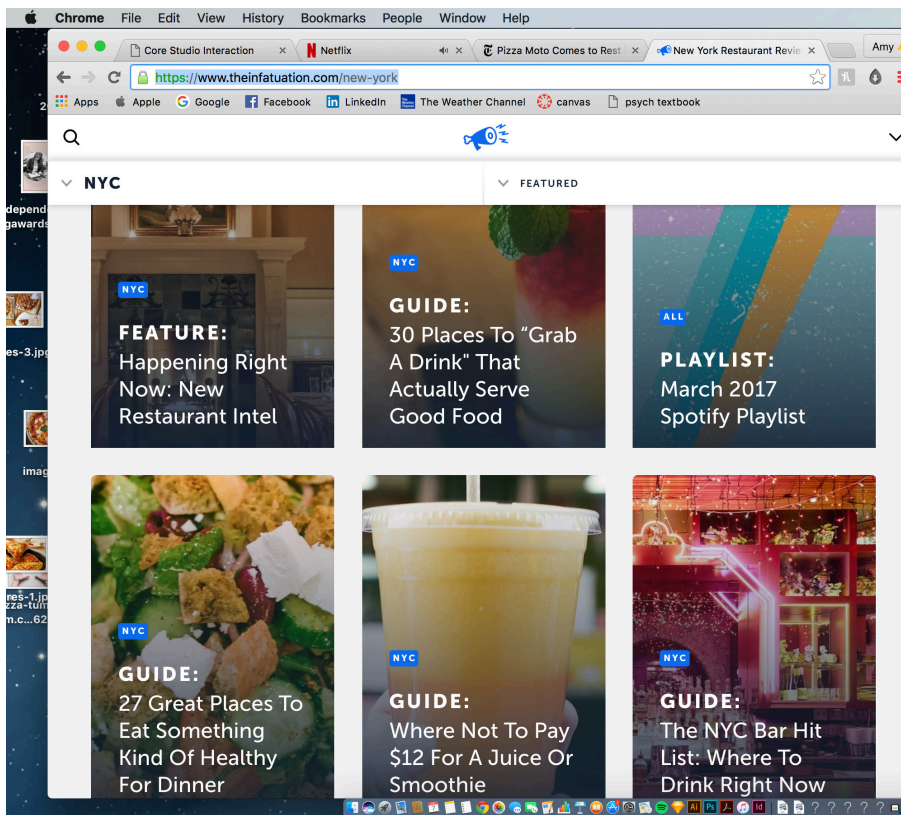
Chrome File Edit View History Bookmarks People Window Help

Core Studio Interaction
Netflix
Pizza Moto Comes to Rest
New York Restaurant Revie
Amy

https://www.theinfatuation.com/new-york

Apps Apple Google Facebook LinkedIn The Weather Channel canvas psych textbook

NYC
FEATURED

NYC
FEATURE:
Happening Right Now: New Restaurant Intel

NYC
GUIDE:
30 Places To "Grab A Drink" That Actually Serve Good Food

ALL
PLAYLIST:
March 2017 Spotify Playlist

NYC
GUIDE:
27 Great Places To Eat Something Kind Of Healthy For Dinner

NYC
GUIDE:
Where Not To Pay $12 For A Juice Or Smoothie

NYC
GUIDE:
The NYC Bar Hit List: Where To Drink Right Now

depend
gawards
es-3.jpg
imag
res-1.jp
zza-tum
m.c...62